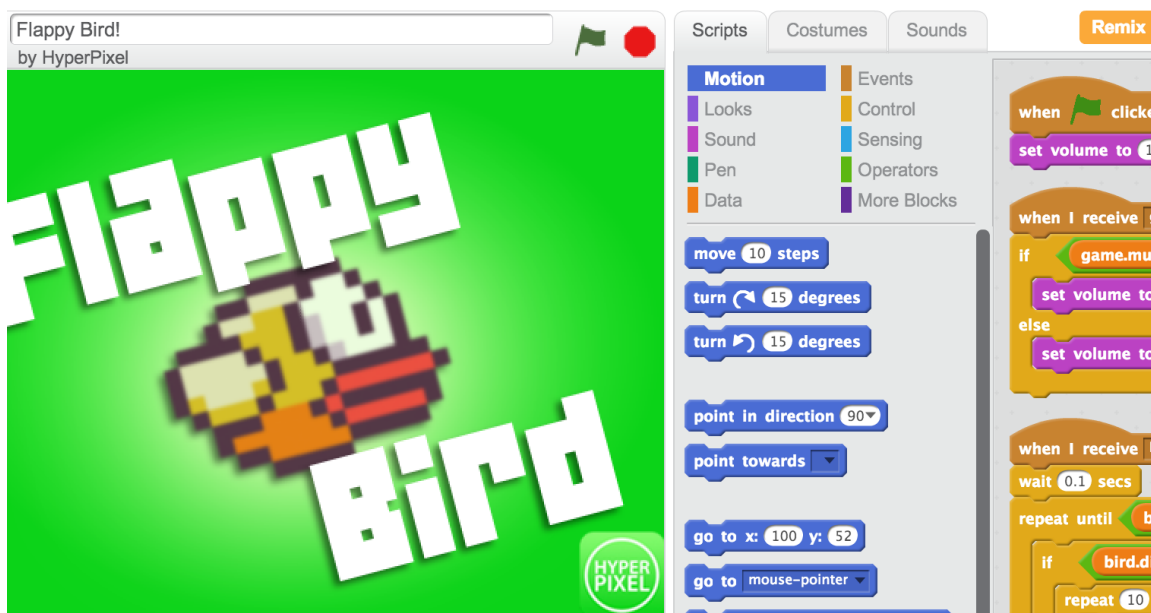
Flappy Bird!
by HyperPixel

Flappy
Bird
HYPER PIXEL

Scripts Costumes Sounds
Remix

Motion
Looks
Sound
Pen
Data
Events
Control
Sensing
Operators
More Blocks

move 10 steps
turn ↻ 15 degrees
turn ↺ 15 degrees
point in direction 90
point towards
go to x: 100 y: 52
go to mouse-pointer

when clicke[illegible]
set volume to 1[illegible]
when I receive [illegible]
if game.mu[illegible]
set volume to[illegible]
else
set volume to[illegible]
when I receive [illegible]
wait 0.1 secs
repeat until b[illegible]
if bird.d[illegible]
repeat 10